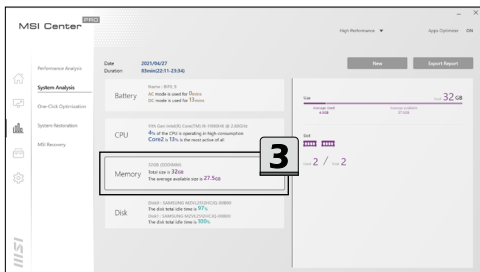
MSI Center PRO

High Performance

Apps Optimizer ON

Performance Analysis

System Analysis

One-Click Optimization

System Restoration

MSI Recovery

Date 2021/04/27
Duration 83min(22:11-23:34)

New

Export Report

Battery

Name : BIF0_9
AC mode is used for 0mins
DC mode is used for 17mins

CPU

11th Gen Intel(R) Core(TM) i9-11980HK @ 2.60GHz
4% of the CPU is operating in high consumption
Core2 is 13% is the most active of all

3

Memory

32GB DDDR4NA
Total size is 32GB
The average available size is 27.5GB

Disk

Disk1 : SAMSUNG MZVL22T0HCLR-00B00
The disk total idle time is 97%
Disk2 : SAMSUNG MZVL22T0HCLR-00B00
The disk total idle time is 100%

Size

32 GB

Slot

2 / 2

MSI